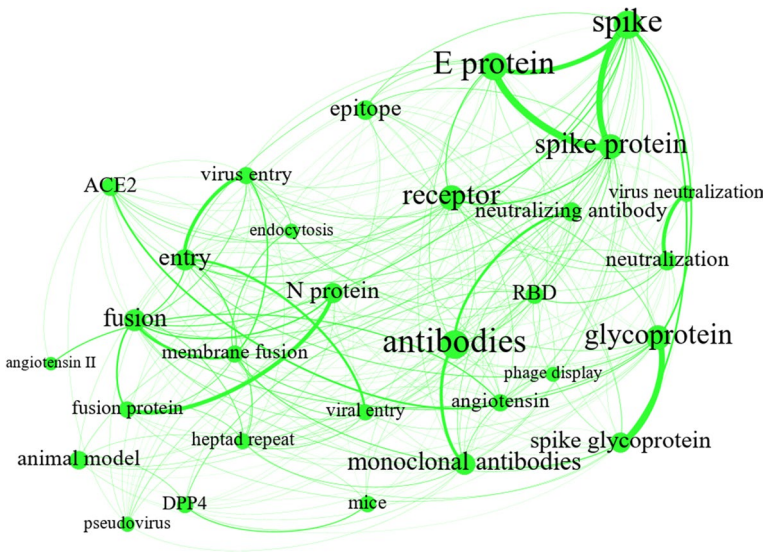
spike
E protein
epitope
spike protein
ACE2
virus entry
receptor
virus neutralization
neutralizing antibody
endocytosis
entry
neutralization
N protein
RBD
fusion
antibodies
glycoprotein
membrane fusion
angiotensin II
phage display
angiotensin
fusion protein
viral entry
spike glycoprotein
heptad repeat
animal model
monoclonal antibodies
DPP4
mice
pseudovirus